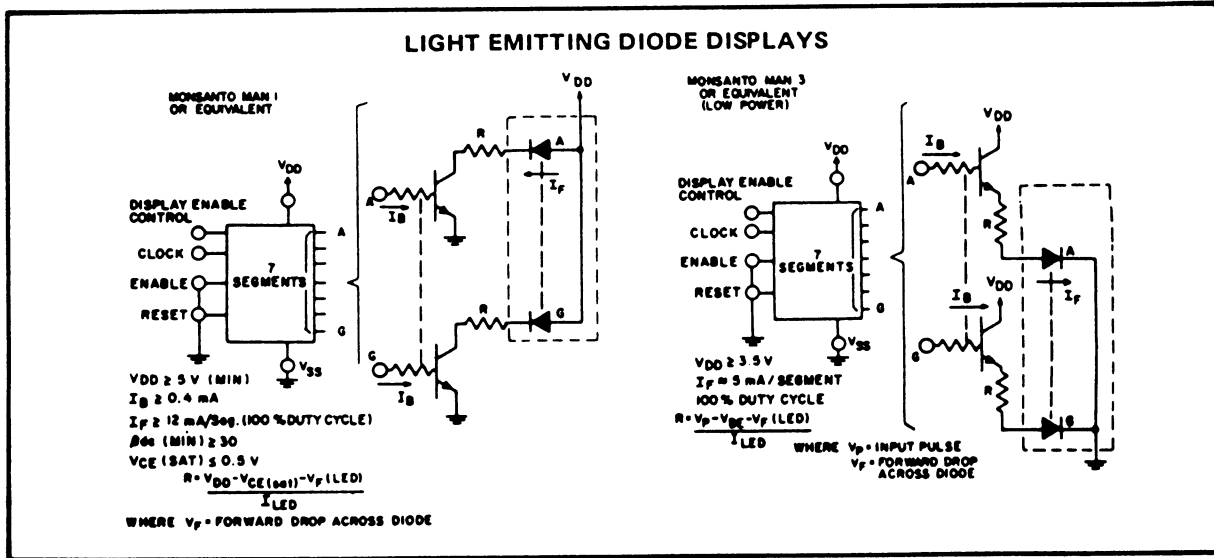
LIGHT EMITTING DIODE DISPLAYS

MONSANTO MAN 1 OR EQUIVALENT

$V_{DD}$

DISPLAY ENABLE CONTROL

CLOCK

ENABLE

RESET

7 SEGMENTS

A

G

$V_{SS}$

R

A

$I_F$

$I_B$

R

G

G

$I_B$

VDD ≥ 5 V (MIN)

$I_B \geq 0.4$ mA

$I_F \geq 12$ mA/Seg. (100% DUTY CYCLE)

$\beta$dc (MIN) ≥ 30

$V_{CE}$ (SAT) ≤ 0.5 V

$R = \frac{V_{DD} - V_{CE(sat)} - V_F (LED)}{I_{LED}}$

WHERE $V_F$ = FORWARD DROP ACROSS DIODE

MONSANTO MAN 3 OR EQUIVALENT (LOW POWER)

$V_{DD}$

DISPLAY ENABLE CONTROL

CLOCK

ENABLE

RESET

7 SEGMENTS

A

G

$V_{SS}$

$I_B$

A

$V_{DD}$

R

A

$I_F$

$I_B$

$V_{DD}$

G

R

G

$V_{DD} \geq 3.5$ V

$I_F \approx 5$ mA/SEGMENT

100% DUTY CYCLE

$R = \frac{V_P - V_{BE} - V_F (LED)}{I_{LED}}$

WHERE $V_P$ = INPUT PULSE
$V_F$ = FORWARD DROP ACROSS DIODE